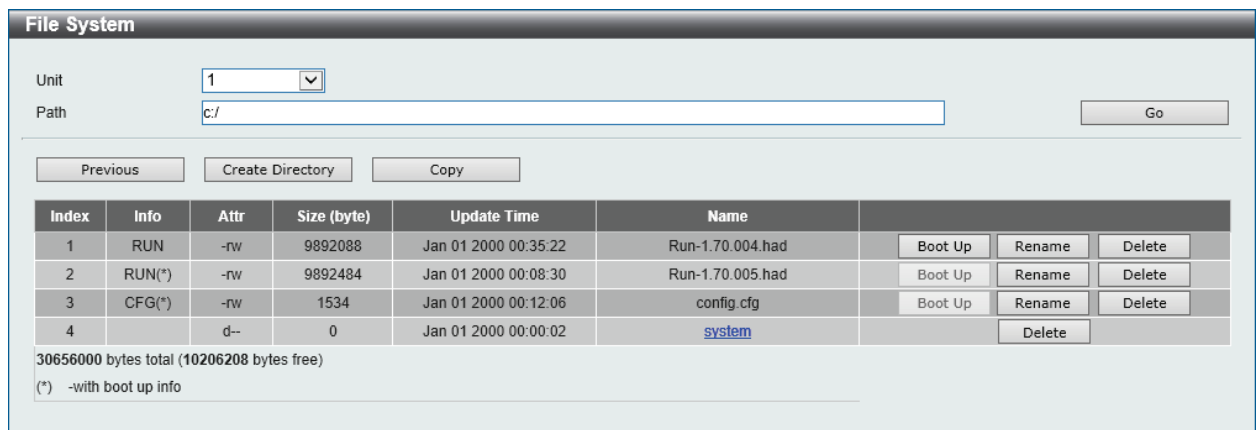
File System

Unit 1
Path c:/
Go

Previous Create Directory Copy

| Index | Info | Attr | Size (byte) | Update Time | Name | |
|---|---|---|---|---|---|---|
| 1 | RUN | -rw | 9892088 | Jan 01 2000 00:35:22 | Run-1.70.004.had | Boot Up Rename Delete |
| 2 | RUN(*) | -rw | 9892484 | Jan 01 2000 00:08:30 | Run-1.70.005.had | Boot Up Rename Delete |
| 3 | CFG(*) | -rw | 1534 | Jan 01 2000 00:12:06 | config.cfg | Boot Up Rename Delete |
| 4 | | d-- | 0 | Jan 01 2000 00:00:02 | system | Delete |

30656000 bytes total (10206208 bytes free)

(*) -with boot up info